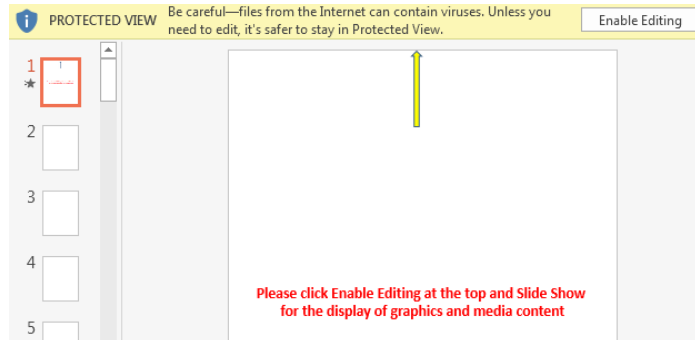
PROTECTED VIEW Be careful—files from the Internet can contain viruses. Unless you need to edit, it's safer to stay in Protected View.

Enable Editing

1

2

3

4

5

Please click Enable Editing at the top and Slide Show for the display of graphics and media content